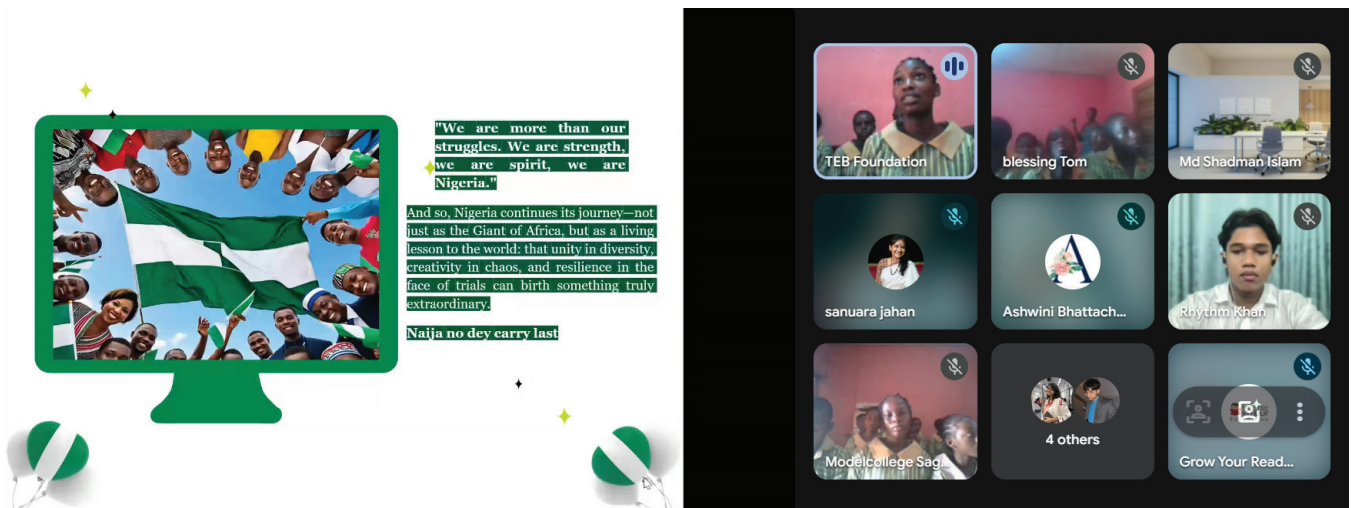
"We are more than our struggles. We are strength, we are spirit, we are Nigeria."

And so, Nigeria continues its journey—not just as the Giant of Africa, but as a living lesson to the world: that unity in diversity, creativity in chaos, and resilience in the face of trials can birth something truly extraordinary.

Naija no dey carry last

TEB Foundation

blessing Tom

Md Shadman Islam

sanuara jahan

Ashwini Bhattach...

Rhythm Khan

Modelcollege Sag...

4 others

Grow Your Read...